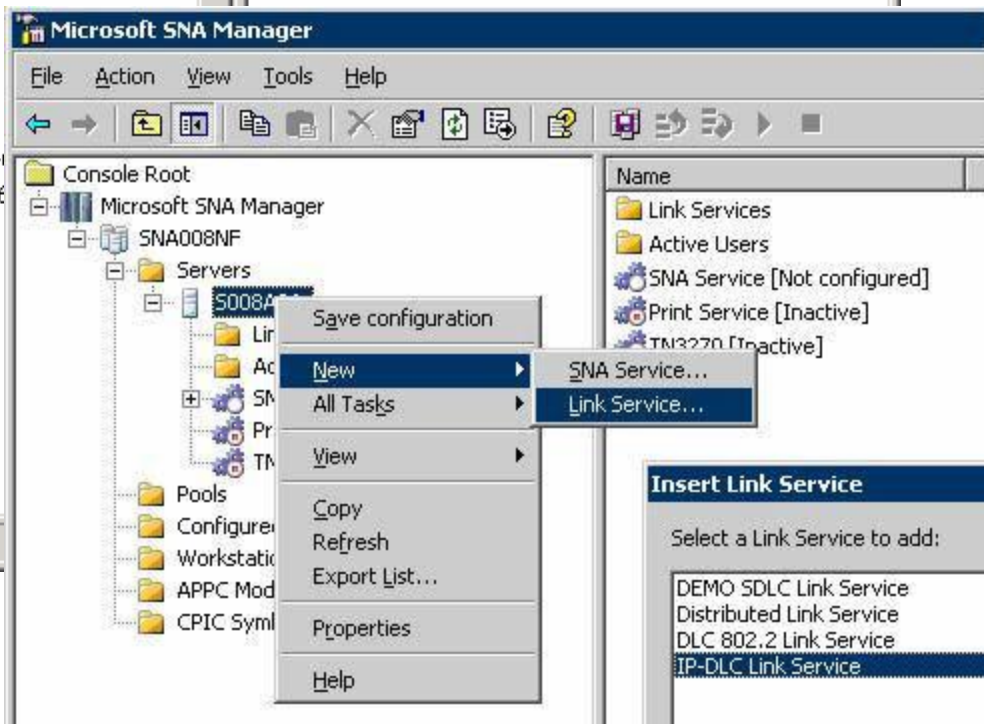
Microsoft SNA Manager

File Action View Tools Help

Console Root
Microsoft SNA Manager
SNA008NF
Servers
S008A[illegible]
Lir
Ac
SN
Pr
TN
Pools
Configure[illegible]
Workstati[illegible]
APPC Mod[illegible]
CPIC Sym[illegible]

Save configuration
New
All Tasks
View
Copy
Refresh
Export List...
Properties
Help

SNA Service...
Link Service...

Name
Link Services
Active Users
SNA Service [Not configured]
Print Service [Inactive]
TN3270 [Inactive]

Insert Link Service

Select a Link Service to add:

DEMO SDLC Link Service
Distributed Link Service
DLC 802.2 Link Service
IP-DLC Link Service